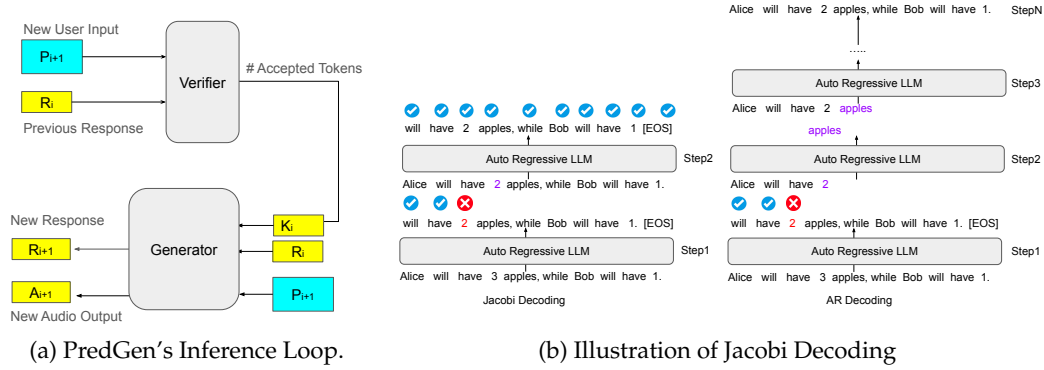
New User Input

$P_{i+1}$

Verifier

# Accepted Tokens

$R_i$

Previous Response

New Response

$R_{i+1}$

Generator

$K_i$

$R_i$

$A_{i+1}$

$P_{i+1}$

New Audio Output

(a) PredGen's Inference Loop.

will have 2 apples, while Bob will have 1 [EOS]

Auto Regressive LLM

Step2

Alice will have 2 apples, while Bob will have 1.

will have 2 apples, while Bob will have 1. [EOS]

Auto Regressive LLM

Step1

Alice will have 3 apples, while Bob will have 1.

Jacobi Decoding

Alice will have 2 apples, while Bob will have 1.

StepN

.....

Auto Regressive LLM

Step3

Alice will have 2 apples

apples

Auto Regressive LLM

Step2

Alice will have 2

will have 2 apples, while Bob will have 1. [EOS]

Auto Regressive LLM

Step1

Alice will have 3 apples, while Bob will have 1.

AR Decoding

(b) Illustration of Jacobi Decoding